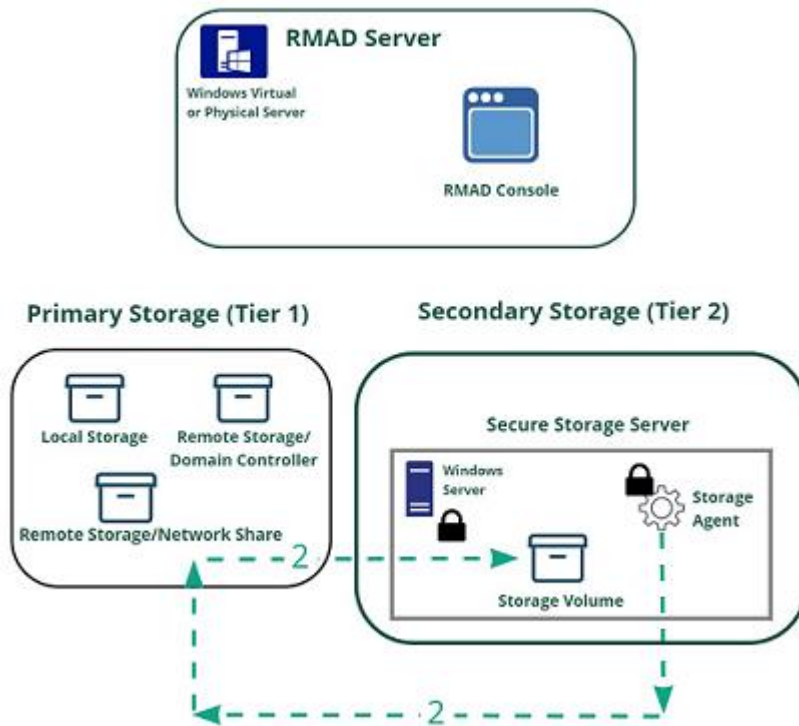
RMAD Server

Windows Virtual or Physical Server

RMAD Console

Primary Storage (Tier 1)

Secondary Storage (Tier 2)

Local Storage

Remote Storage/ Domain Controller

Remote Storage/Network Share

Secure Storage Server

Windows Server

Storage Agent

2

Storage Volume

2